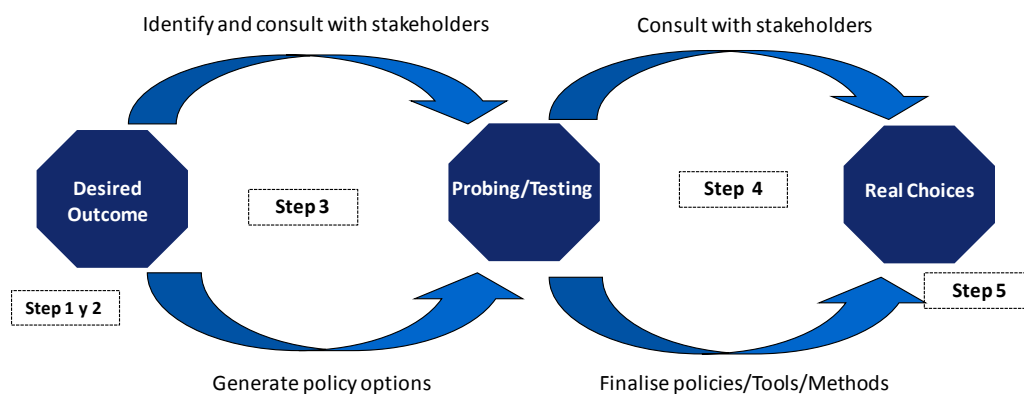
Identify and consult with stakeholders

Consult with stakeholders

Desired Outcome

Step 3

Probing/Testing

Step 4

Real Choices

Step 1 y 2

Step 5

Generate policy options

Finalise policies/Tools/Methods